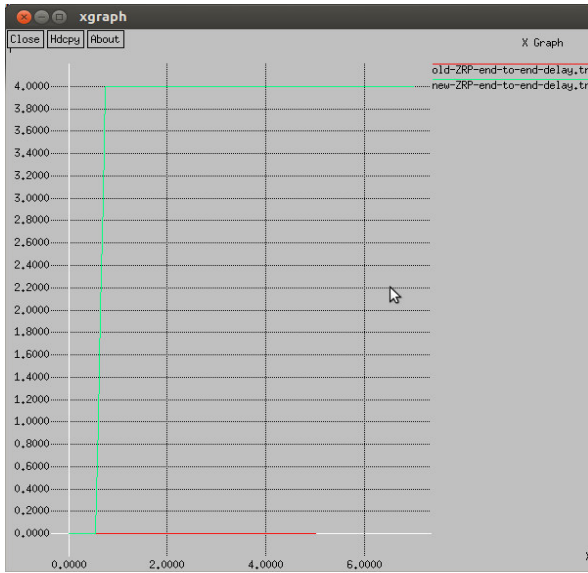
xgraph

Close Hdcpy About

X Graph

old-ZRP-end-to-end-delay.tr
new-ZRP-end-to-end-delay.tr

4.0000
3.8000
3.6000
3.4000
3.2000
3.0000
2.8000
2.6000
2.4000
2.2000
2.0000
1.8000
1.6000
1.4000
1.2000
1.0000
0.8000
0.6000
0.4000
0.2000
0.0000

0.0000
2.0000
4.0000
6.0000

X